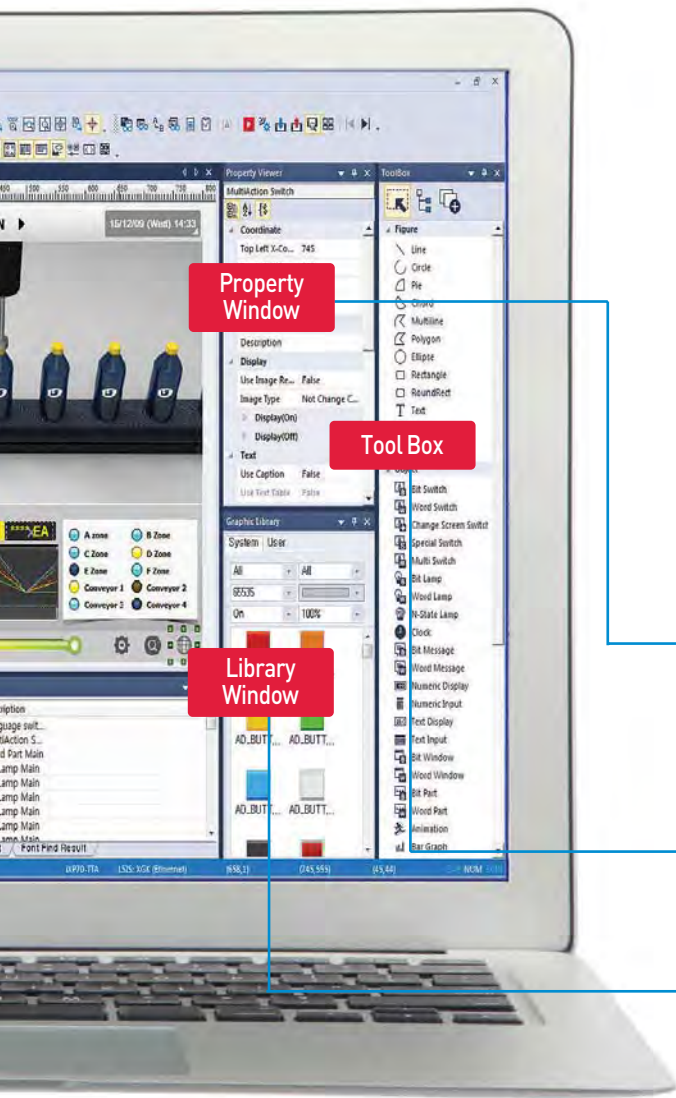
Property Window

Tool Box

Library Window

Property Viewer
MultiAction Switch
Coordinate
Top Left X-Co... 745
Description
Display
Use Image Re... False
Image Type Not Change C...
Display(On)
Display(Off)
Text
Use Caption False
Use Text Table False

ToolBox
Figure
Line
Circle
Pie
Chord
Multiline
Polygon
Ellipse
Rectangle
RoundRect
Text
Object
Bit Switch
Word Switch
Change Screen Switch
Special Switch
Multi Switch
Bit Lamp
Word Lamp
N-State Lamp
Clock
Bit Message
Word Message
Numeric Display
Numeric Input
Text Display
Text Input
Bit Window
Word Window
Bit Part
Word Part
Animation
Bar Graph

Graphic Library
System User
All All
65535
On 100%
AD_BUTT... AD_BUTT...
AD_BUTT... AD_BUTT...

15/12/09 (Wed) 14:33
EA
A zone B Zone
C Zone D Zone
E Zone F Zone
Conveyor 1 Conveyor 2
Conveyor 3 Conveyor 4

ription
guage swit...
ltiAction S...
d Part Main
Lamp Main
Lamp Main
Lamp Main
Lamp Main
Lamp Main
Font Find Result

iXP70-TTA LS25: XGK (Ethernet) (658,1) (745,555) (45,44) NUM